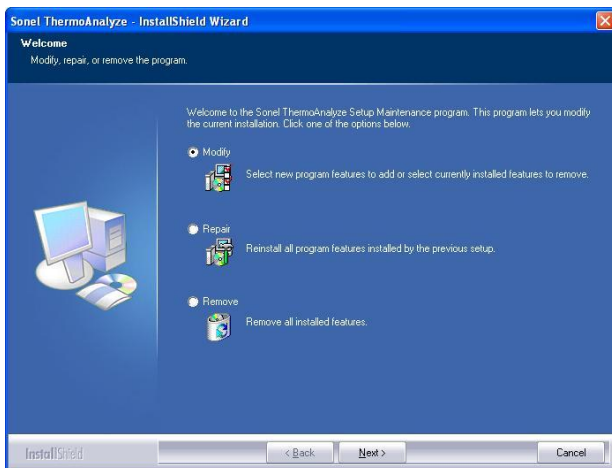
Sonel ThermoAnalyze - InstallShield Wizard

Welcome
Modify, repair, or remove the program.

Welcome to the Sonel ThermoAnalyze Setup Maintenance program. This program lets you modify the current installation. Click one of the options below.

Modify
Select new program features to add or select currently installed features to remove.

Repair
Reinstall all program features installed by the previous setup.

Remove
Remove all installed features.

InstallShield

< Back
Next >
Cancel